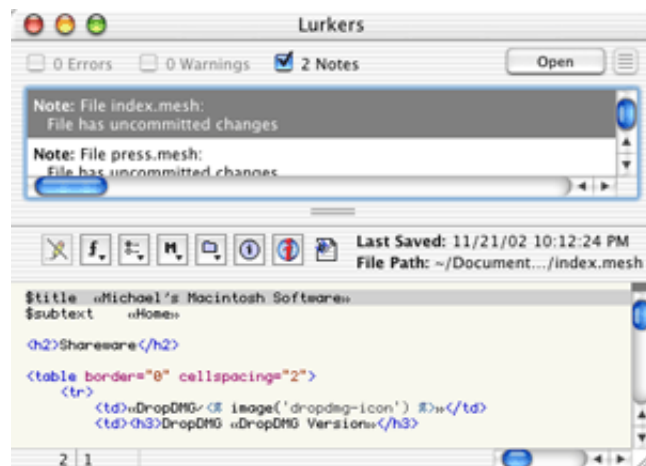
Lurkers

0 Errors 0 Warnings 2 Notes Open

Note: File index.mesh:
File has uncommitted changes

Note: File press.mesh:
File has uncommitted changes

Last Saved: 11/21/02 10:12:24 PM
File Path: ~/Document.../index.mesh

$title «Michael's Macintosh Software»
$subtext «Home»

<h2>Shareware</h2>

<table border="0" cellspacing="2">
<tr>
<td>«DropDMG‹% image('dropdmg-icon') %›»</td>
<td><h3>DropDMG «DropDMG Version»</h3>

2 1